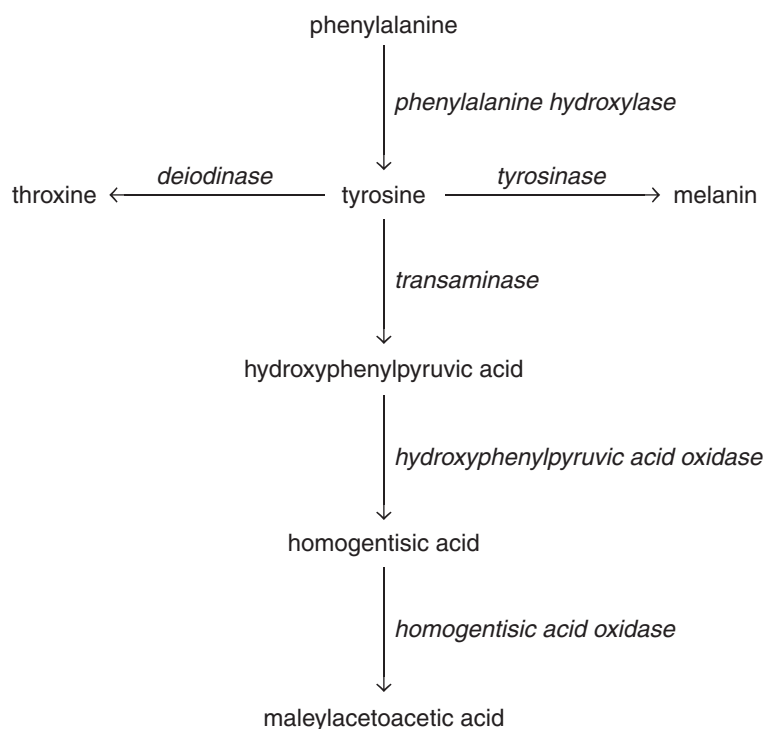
phenylalanine

phenylalanine hydroxylase

throxine

deiodinase

tyrosine

tyrosinase

melanin

transaminase

hydroxyphenylpyruvic acid

hydroxyphenylpyruvic acid oxidase

homogentisic acid

homogentisic acid oxidase

maleylacetoacetic acid